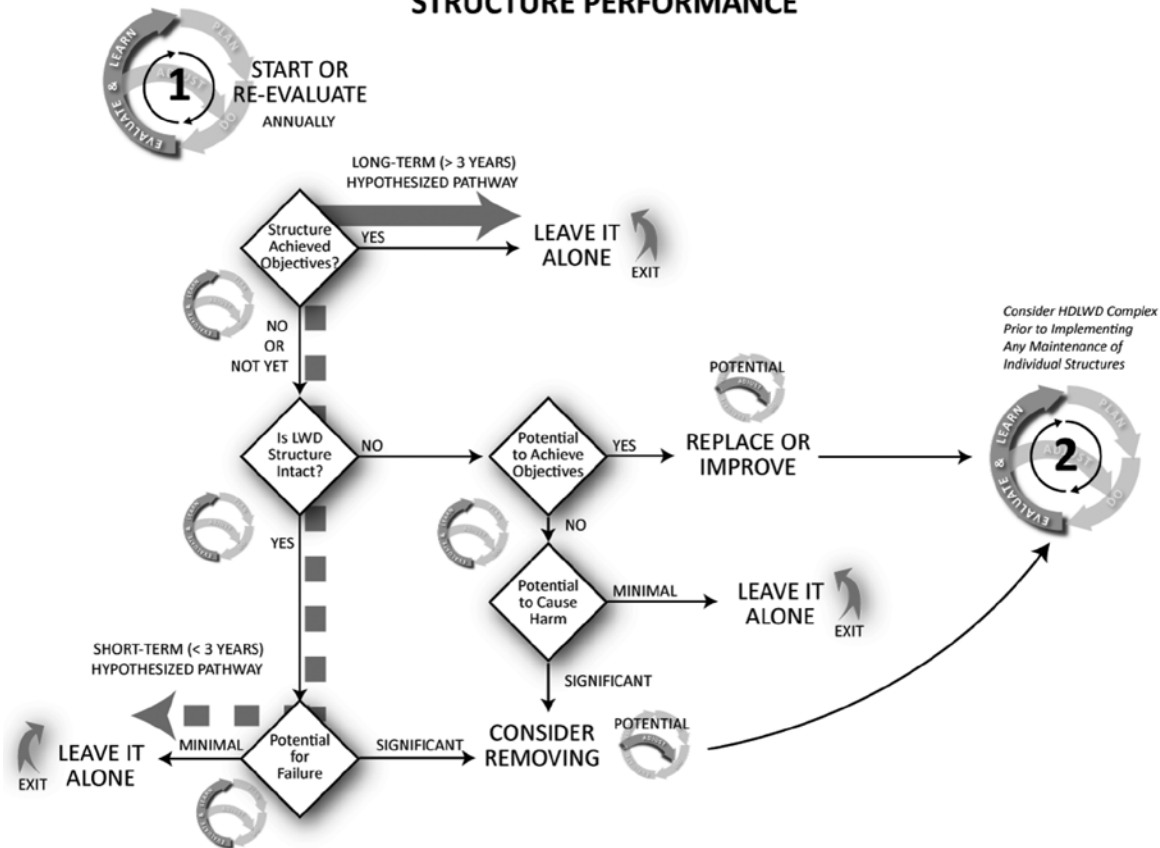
STRUCTURE PERFORMANCE

LEARN PLAN ADJUST DO EVALUATE &

1

START OR RE-EVALUATE
ANNUALLY

LONG-TERM (> 3 YEARS) HYPOTHESIZED PATHWAY

Structure Achieved Objectives?

YES

LEAVE IT ALONE

EXIT

NO OR NOT YET

Consider HDLWD Complex Prior to Implementing Any Maintenance of Individual Structures

POTENTIAL

Is LWD Structure Intact?

NO

Potential to Achieve Objectives

YES

REPLACE OR IMPROVE

LEARN PLAN ADJUST DO EVALUATE &

2

NO

YES

Potential to Cause Harm

MINIMAL

LEAVE IT ALONE

EXIT

SHORT-TERM (< 3 YEARS) HYPOTHESIZED PATHWAY

SIGNIFICANT

EXIT

LEAVE IT ALONE

MINIMAL

Potential for Failure

SIGNIFICANT

CONSIDER REMOVING

POTENTIAL